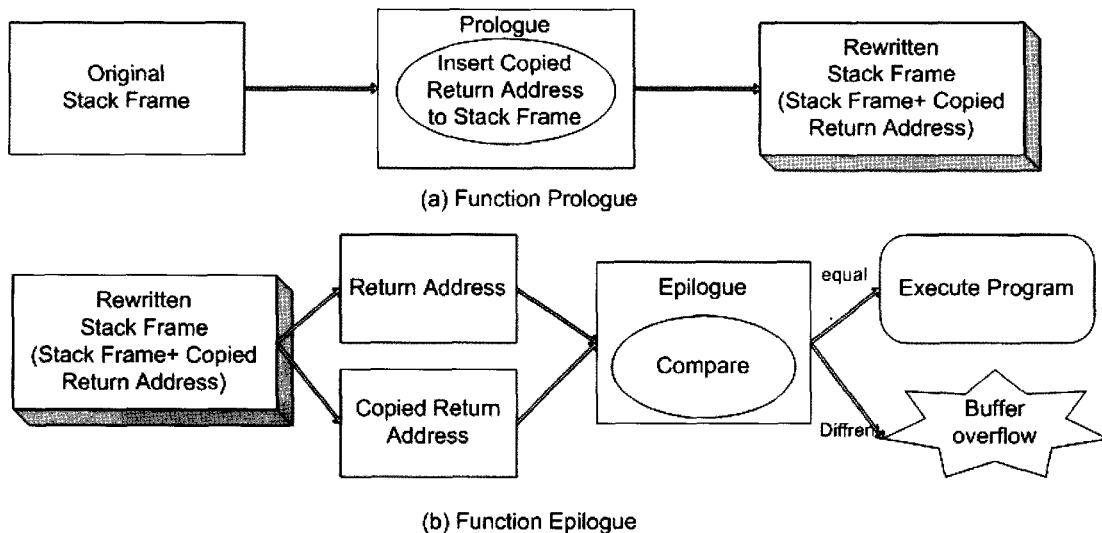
Original Stack Frame

Prologue

Insert Copied Return Address to Stack Frame

Rewritten Stack Frame (Stack Frame+ Copied Return Address)

(a) Function Prologue

Rewritten Stack Frame (Stack Frame+ Copied Return Address)

Return Address

Copied Return Address

Epilogue

Compare

equal

Diffrent

Execute Program

Buffer overflow

(b) Function Epilogue